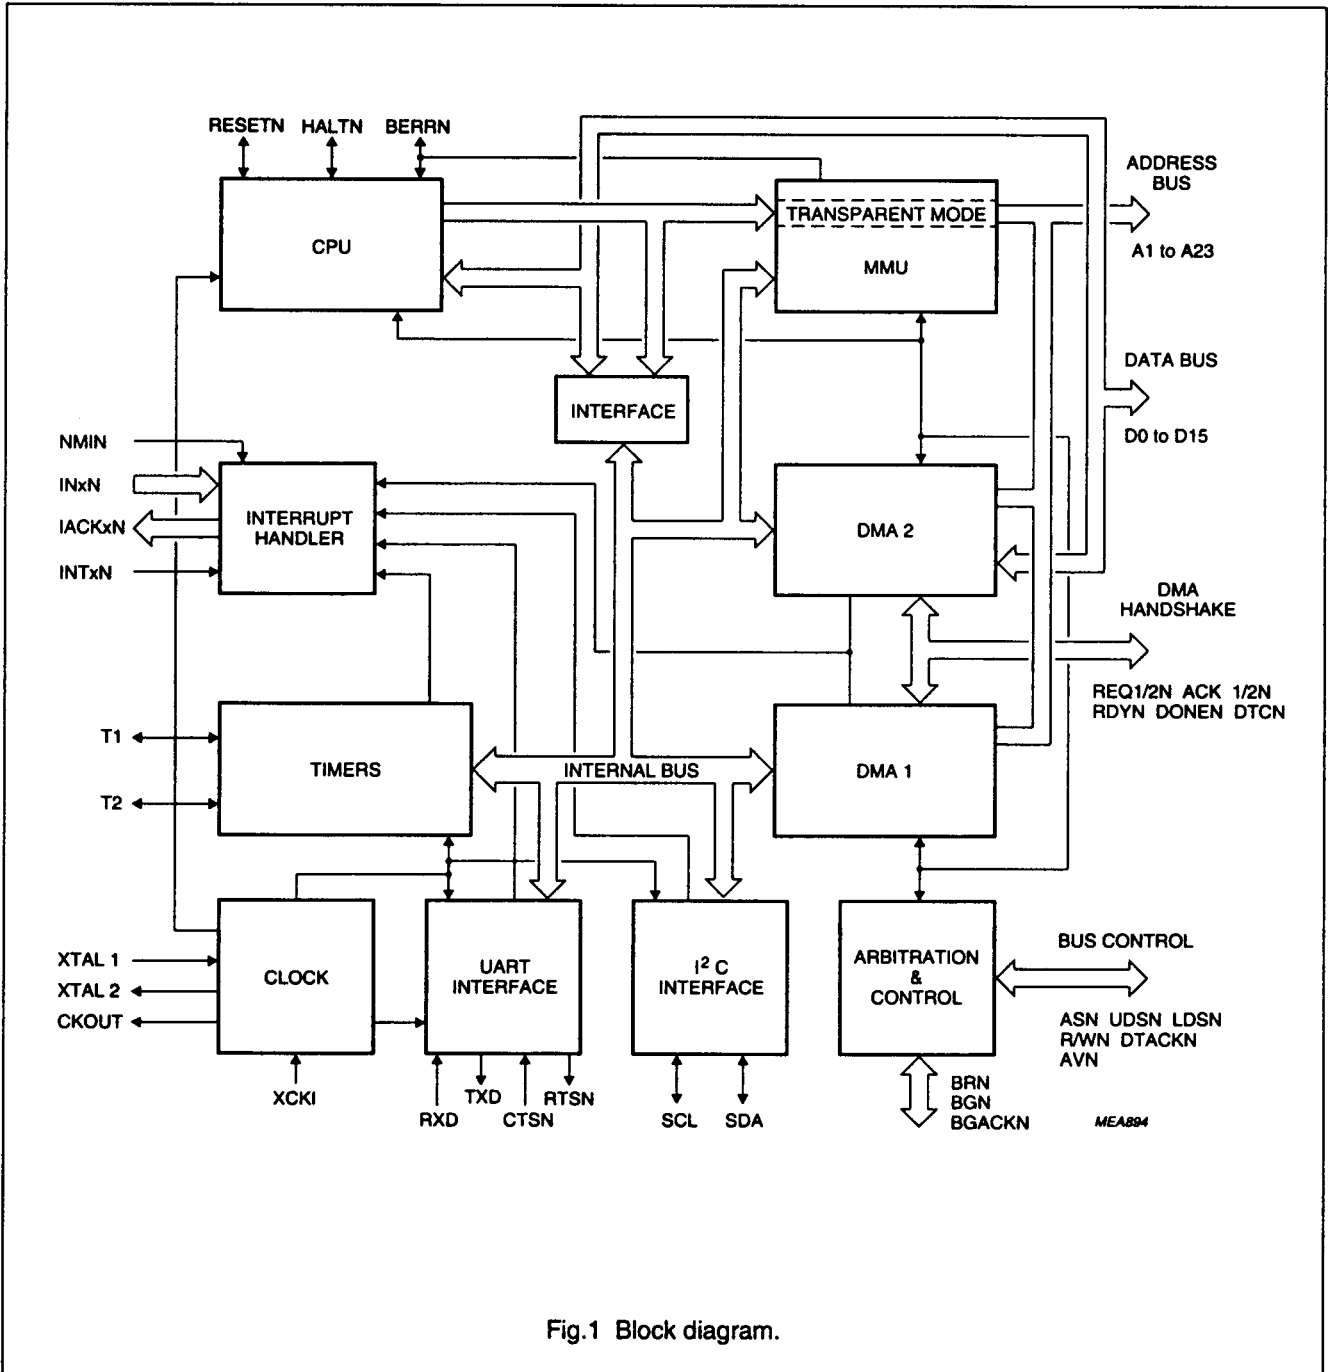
RESETN HALTN BERRN

CPU

TRANSPARENT MODE

MMU

ADDRESS BUS

A1 to A23

DATA BUS

D0 to D15

INTERFACE

NMIN

INxN

IACKxN

INTxN

INTERRUPT HANDLER

DMA 2

DMA HANDSHAKE

REQ1/2N ACK 1/2N RDYN DONEN DTCN

T1

T2

TIMERS

INTERNAL BUS

DMA 1

XTAL 1

XTAL 2

CKOUT

CLOCK

XCKI

UART INTERFACE

RXD TXD CTSN RTSN

$I^2C$ INTERFACE

SCL SDA

ARBITRATION & CONTROL

BUS CONTROL

ASN UDSN LDSN R/WN DTACKN AVN

BRN BGN BGACKN

MEA894

Fig.1 Block diagram.